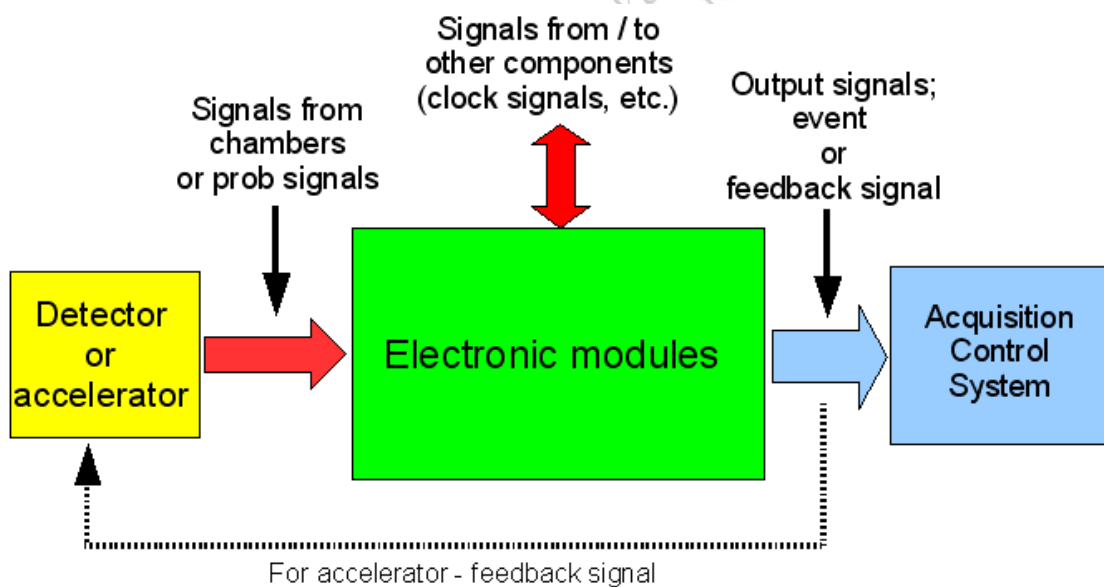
Signals from / to other components (clock signals, etc.)

Signals from chambers or prob signals

Output signals; event or feedback signal

Detector or accelerator

Electronic modules

Acquisition Control System

For accelerator - feedback signal